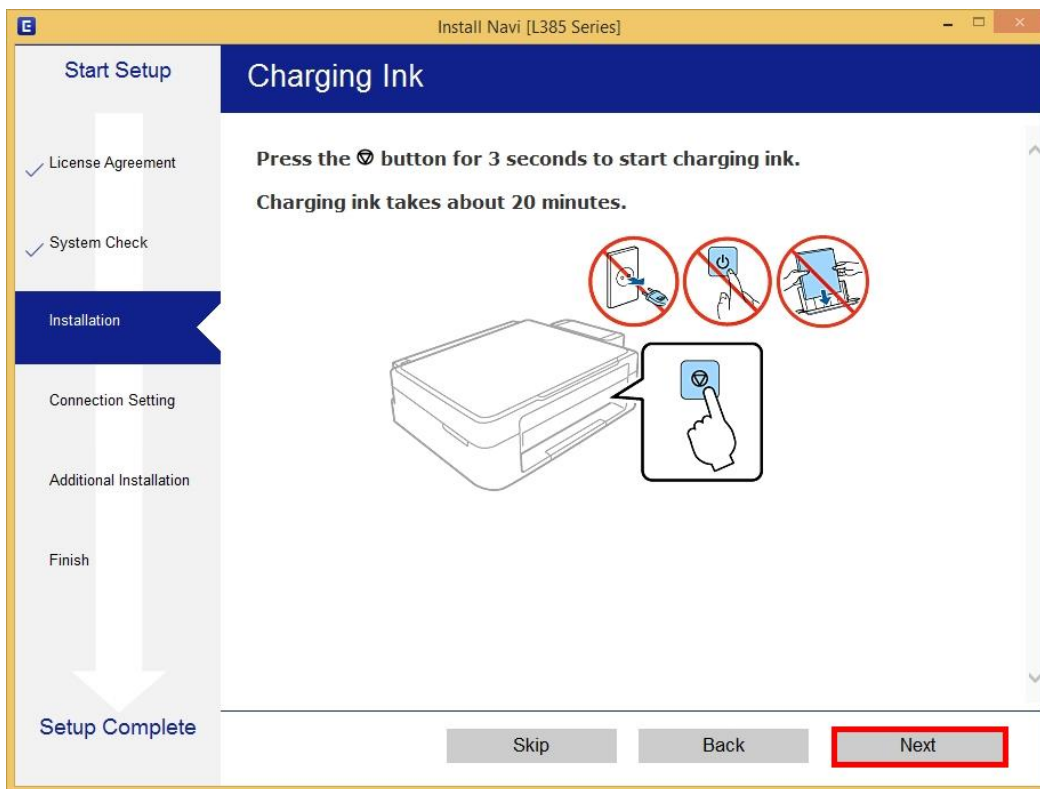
Install Navi [L385 Series]

Start Setup

Charging Ink

License Agreement

System Check

Installation

Connection Setting

Additional Installation

Finish

Setup Complete

Press the ⊚ button for 3 seconds to start charging ink.

Charging ink takes about 20 minutes.

Skip

Back

Next